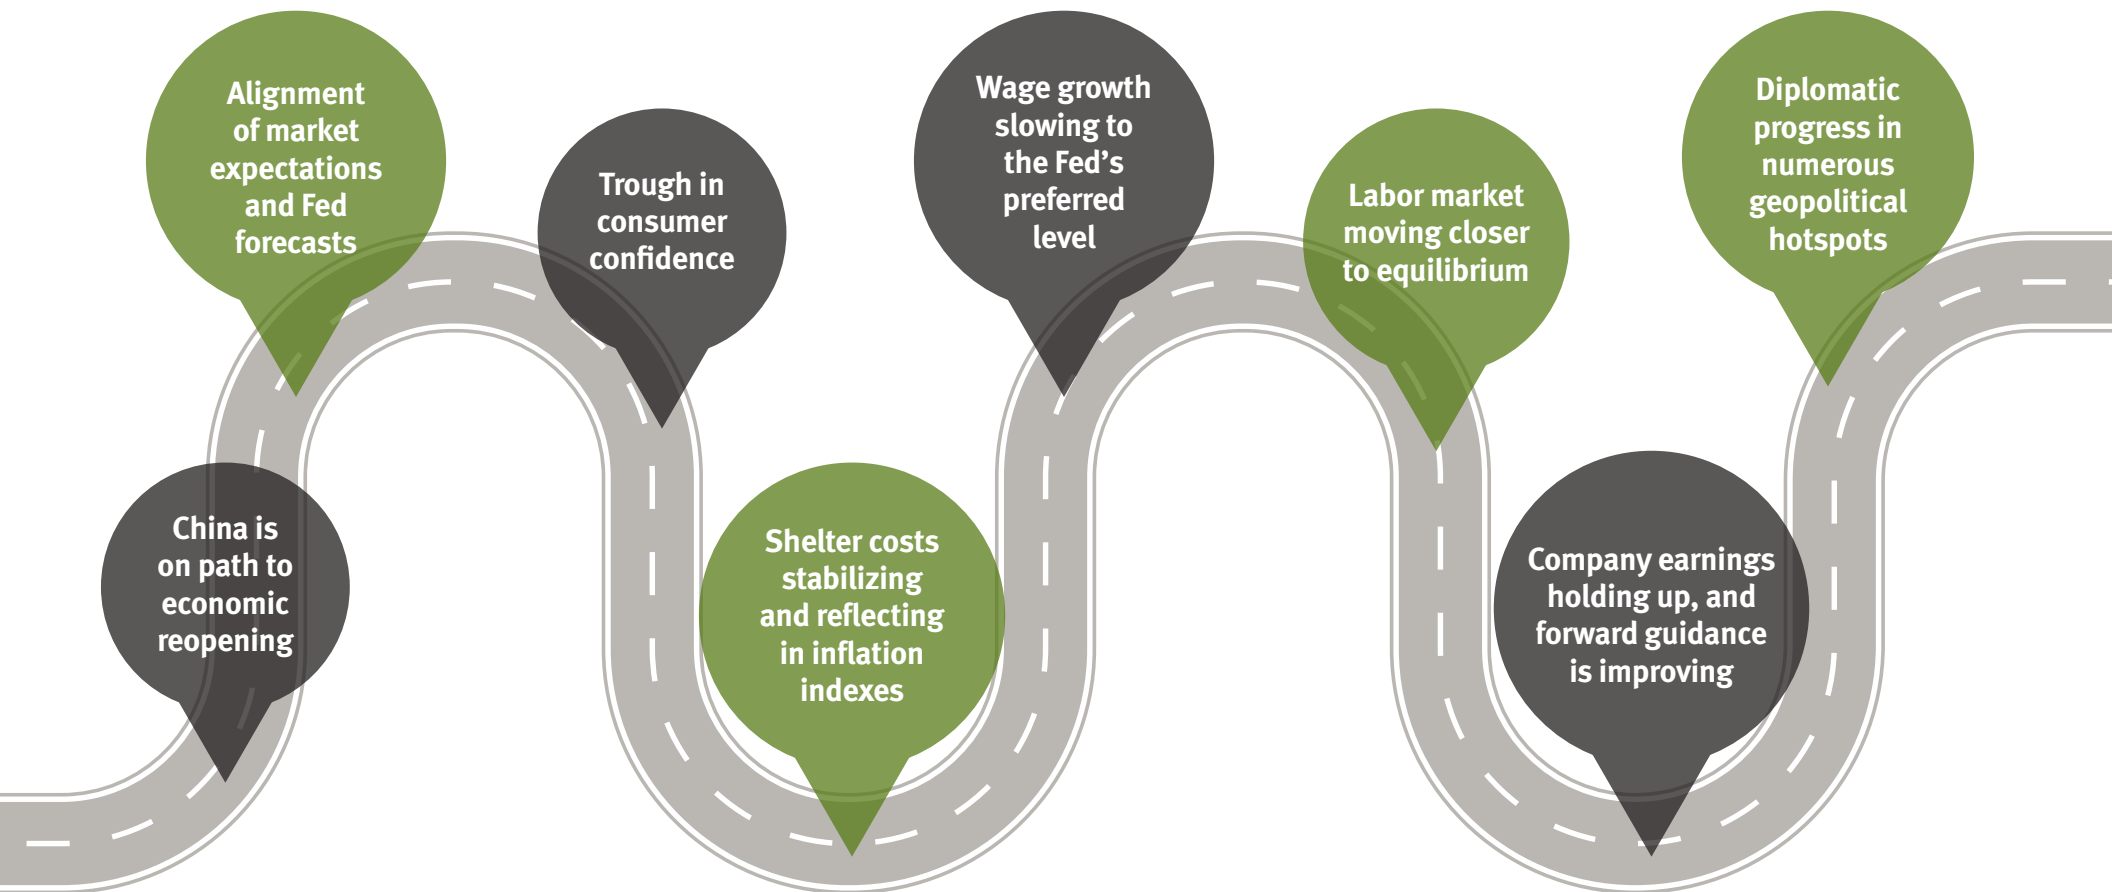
China is on path to economic reopening

Alignment of market expectations and Fed forecasts

Trough in consumer confidence

Shelter costs stabilizing and reflecting in inflation indexes

Wage growth slowing to the Fed's preferred level

Labor market moving closer to equilibrium

Company earnings holding up, and forward guidance is improving

Diplomatic progress in numerous geopolitical hotspots